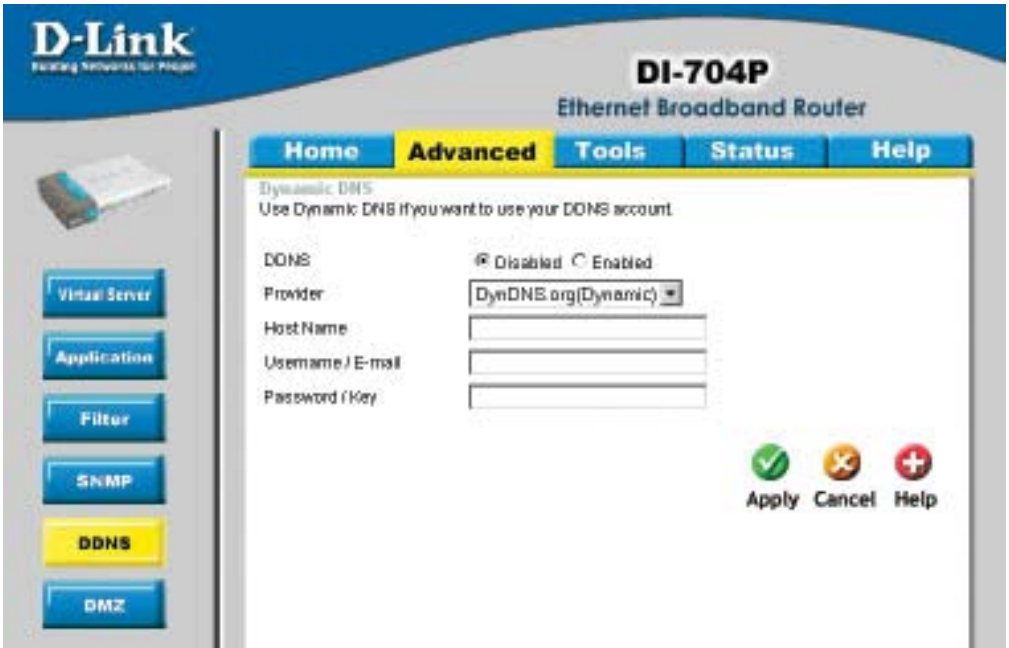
D-Link
Building Networks for People

DI-704P
Ethernet Broadband Router

Home
Advanced
Tools
Status
Help

Virtual Server
Application
Filter
SNMP
DDNS
DMZ

Dynamic DNS
Use Dynamic DNS if you want to use your DDNS account.

DDNS ● Disabled ○ Enabled
Provider DynDNS.org(Dynamic)
Host Name
Username / E-mail
Password / Key

Apply Cancel Help